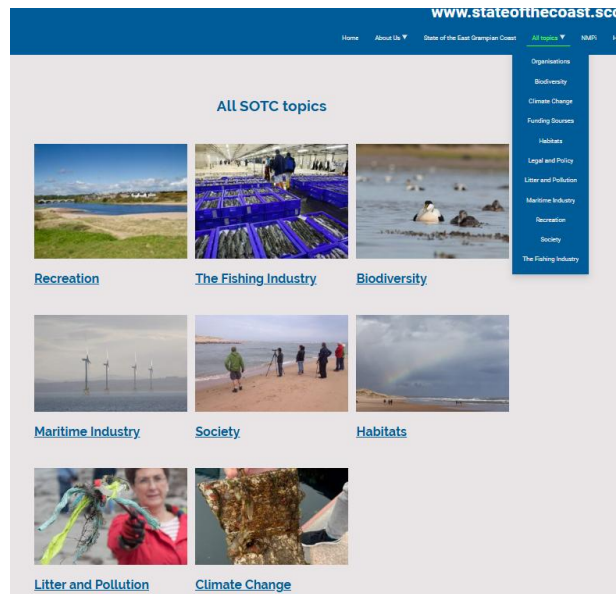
www.stateofthecoast.sco

Home About Us ▼ State of the East Grampian Coast All topics ▼ NMPi

Organisations
Biodiversity
Climate Change
Funding Sourses
Habitats
Legal and Policy
Litter and Pollution
Maritime Industry
Recreation
Society
The Fishing Industry

All SOTC topics

Recreation

The Fishing Industry

Biodiversity

Maritime Industry

Society

Habitats

Litter and Pollution

Climate Change